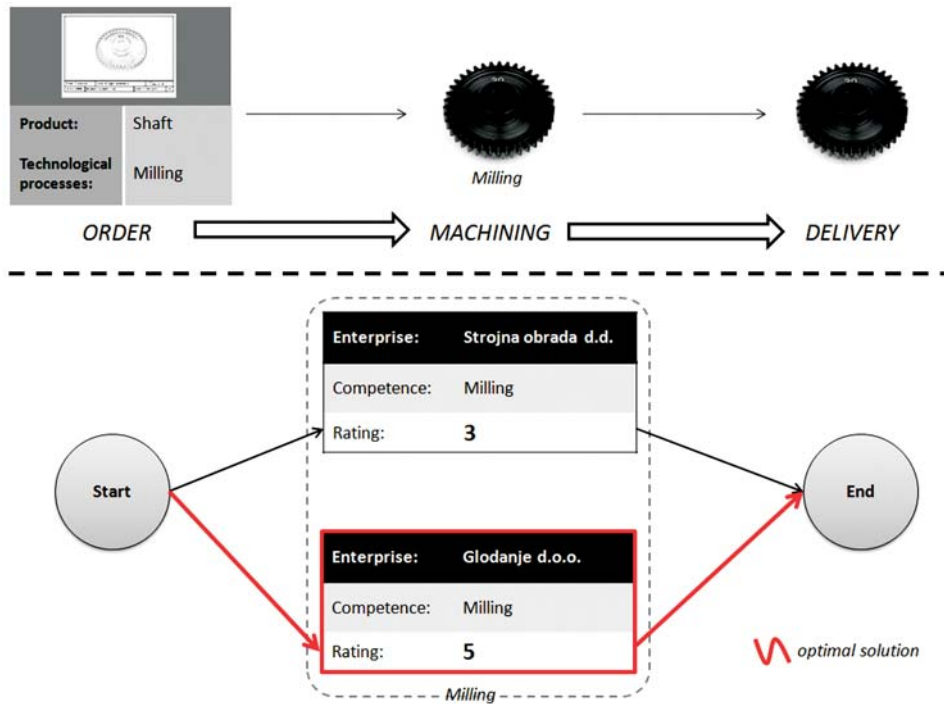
| Product: | Shaft |
|---|---|
| Technological processes: | Milling |

Milling

ORDER

MACHINING

DELIVERY

| Enterprise: | Strojna obrada d.d. |
|---|---|
| Competence: | Milling |
| Rating: | 3 |

Start

End

| Enterprise: | Glodanje d.o.o. |
|---|---|
| Competence: | Milling |
| Rating: | 5 |

optimal solution

Milling